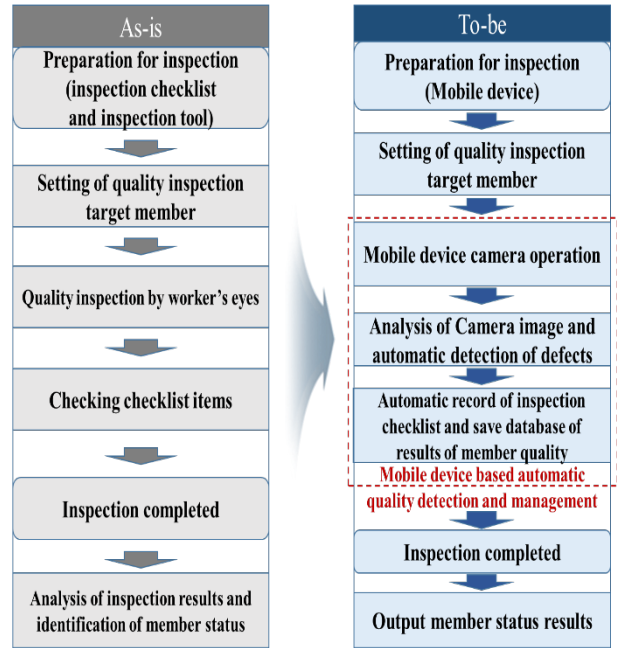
As-is

Preparation for inspection (inspection checklist and inspection tool)

Setting of quality inspection target member

Quality inspection by worker's eyes

Checking checklist items

Inspection completed

Analysis of inspection results and identification of member status

To-be

Preparation for inspection (Mobile device)

Setting of quality inspection target member

Mobile device camera operation

Analysis of Camera image and automatic detection of defects

Automatic record of inspection checklist and save database of results of member quality

Mobile device based automatic quality detection and management

Inspection completed

Output member status results